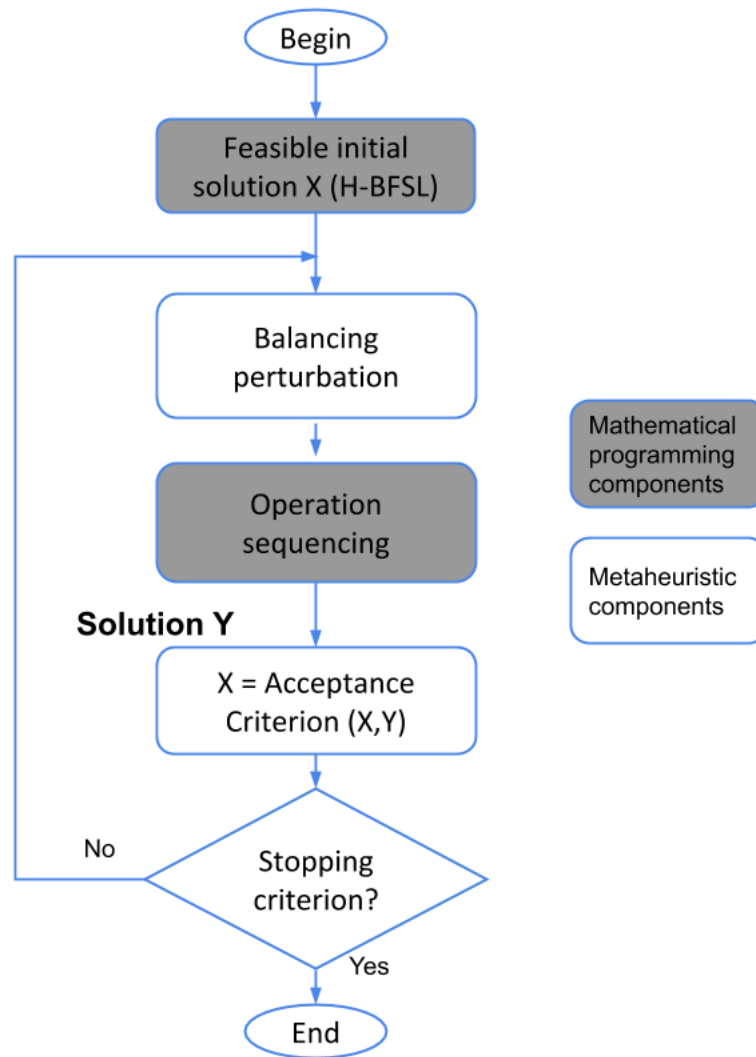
Begin

Feasible initial solution X (H-BFSL)

Balancing perturbation

Operation sequencing

Solution Y

X = Acceptance Criterion (X,Y)

No

Stopping criterion?

Yes

End

Mathematical programming components

Metaheuristic components